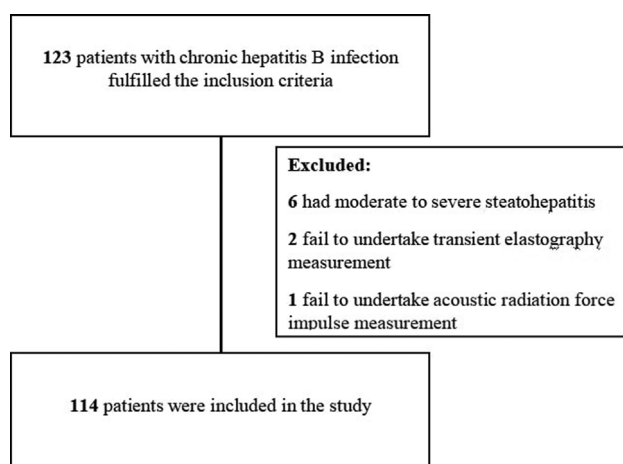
123 patients with chronic hepatitis B infection fulfilled the inclusion criteria

Excluded:

6 had moderate to severe steatohepatitis

2 fail to undertake transient elastography measurement

1 fail to undertake acoustic radiation force impulse measurement

114 patients were included in the study